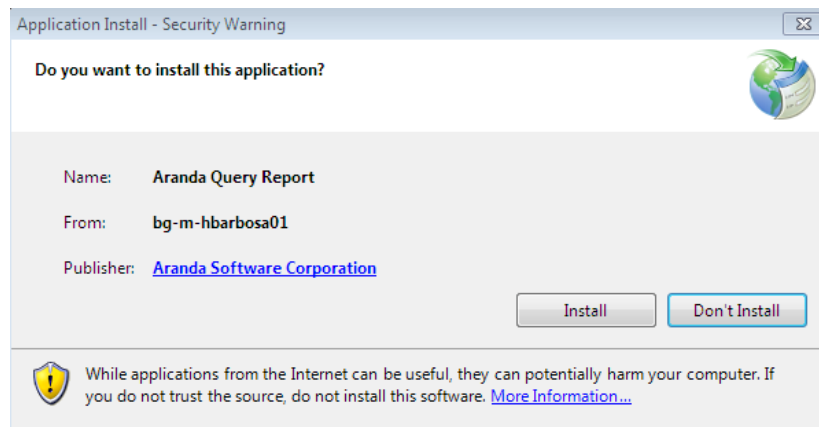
Application Install - Security Warning

Do you want to install this application?

Name: Aranda Query Report

From: bg-m-hbarbosa01

Publisher: Aranda Software Corporation

Install

Don't Install

While applications from the Internet can be useful, they can potentially harm your computer. If you do not trust the source, do not install this software. More Information...